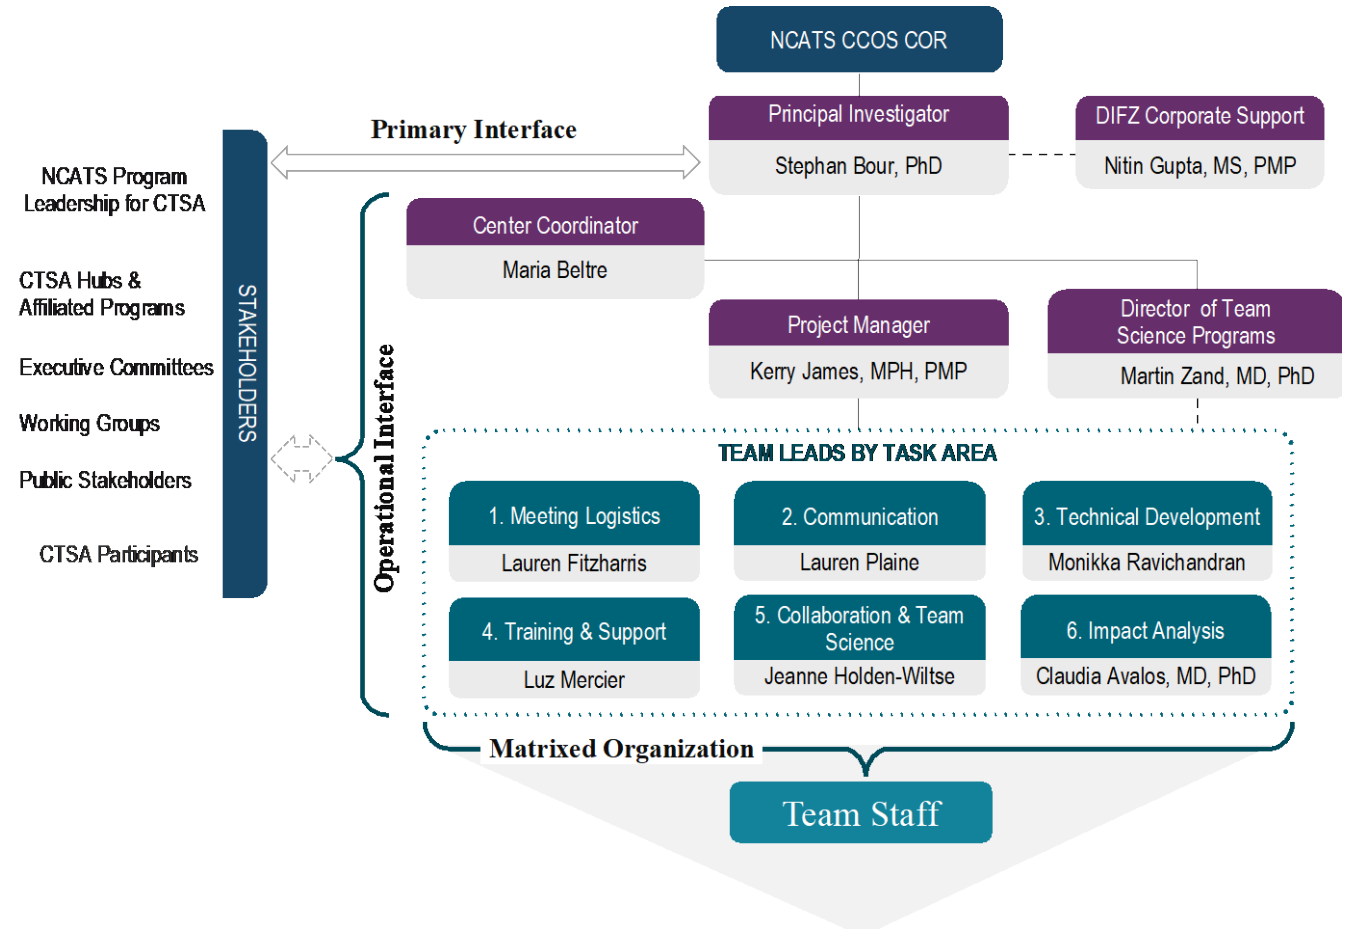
NCATS CCOS COR

Principal Investigator
Stephan Bour, PhD

DIFZ Corporate Support
Nitin Gupta, MS, PMP

Primary Interface

NCATS Program Leadership for CTSA

CTSA Hubs & Affiliated Programs

Executive Committees

Working Groups

Public Stakeholders

CTSA Participants

STAKEHOLDERS

Operational Interface

Center Coordinator
Maria Beltre

Project Manager
Kerry James, MPH, PMP

Director of Team Science Programs
Martin Zand, MD, PhD

TEAM LEADS BY TASK AREA

1. Meeting Logistics
Lauren Fitzharris

2. Communication
Lauren Plaine

3. Technical Development
Monikka Ravichandran

4. Training & Support
Luz Mercier

5. Collaboration & Team Science
Jeanne Holden-Wiltse

6. Impact Analysis
Claudia Avalos, MD, PhD

Matrixed Organization

Team Staff